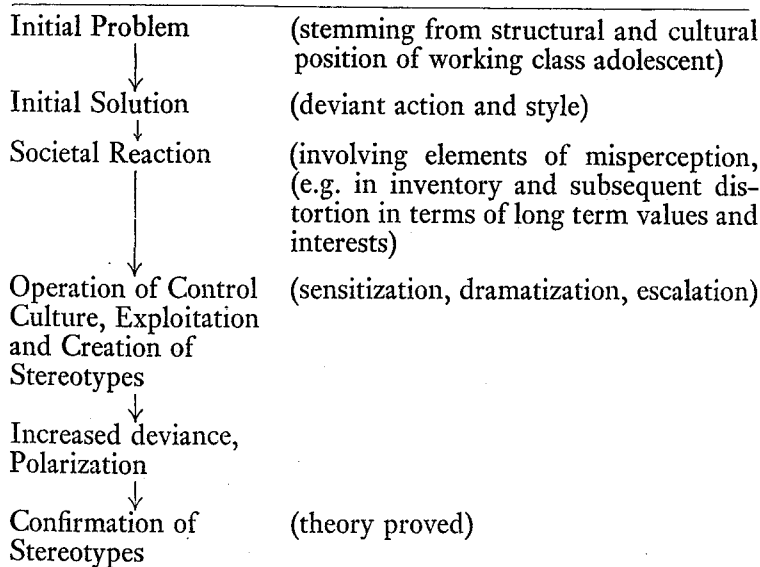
Initial Problem (stemming from structural and cultural position of working class adolescent)

Initial Solution (deviant action and style)

Societal Reaction (involving elements of misperception, (e.g. in inventory and subsequent distortion in terms of long term values and interests)

Operation of Control Culture, Exploitation and Creation of Stereotypes (sensitization, dramatization, escalation)

Increased deviance, Polarization

Confirmation of Stereotypes (theory proved)